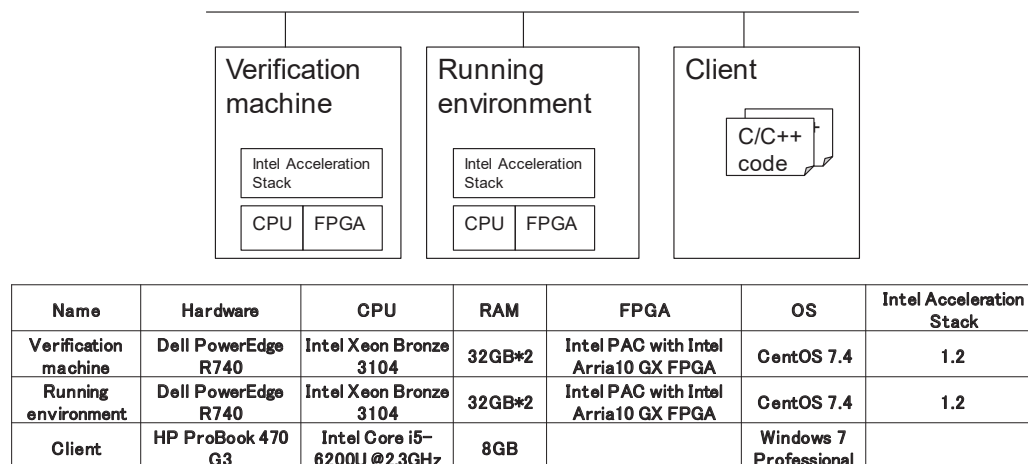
Verification machine

Intel Acceleration Stack

CPU FPGA

Running environment

Intel Acceleration Stack

CPU FPGA

Client

C/C++ code

| Name | Hardware | CPU | RAM | FPGA | OS | Intel Acceleration Stack |
|---|---|---|---|---|---|---|
| Verification machine | Dell PowerEdge R740 | Intel Xeon Bronze 3104 | 32GB*2 | Intel PAC with Intel Arria10 GX FPGA | CentOS 7.4 | 1.2 |
| Running environment | Dell PowerEdge R740 | Intel Xeon Bronze 3104 | 32GB*2 | Intel PAC with Intel Arria10 GX FPGA | CentOS 7.4 | 1.2 |
| Client | HP ProBook 470 G3 | Intel Core i5-6200U @2.3GHz | 8GB | | Windows 7 Professional | |